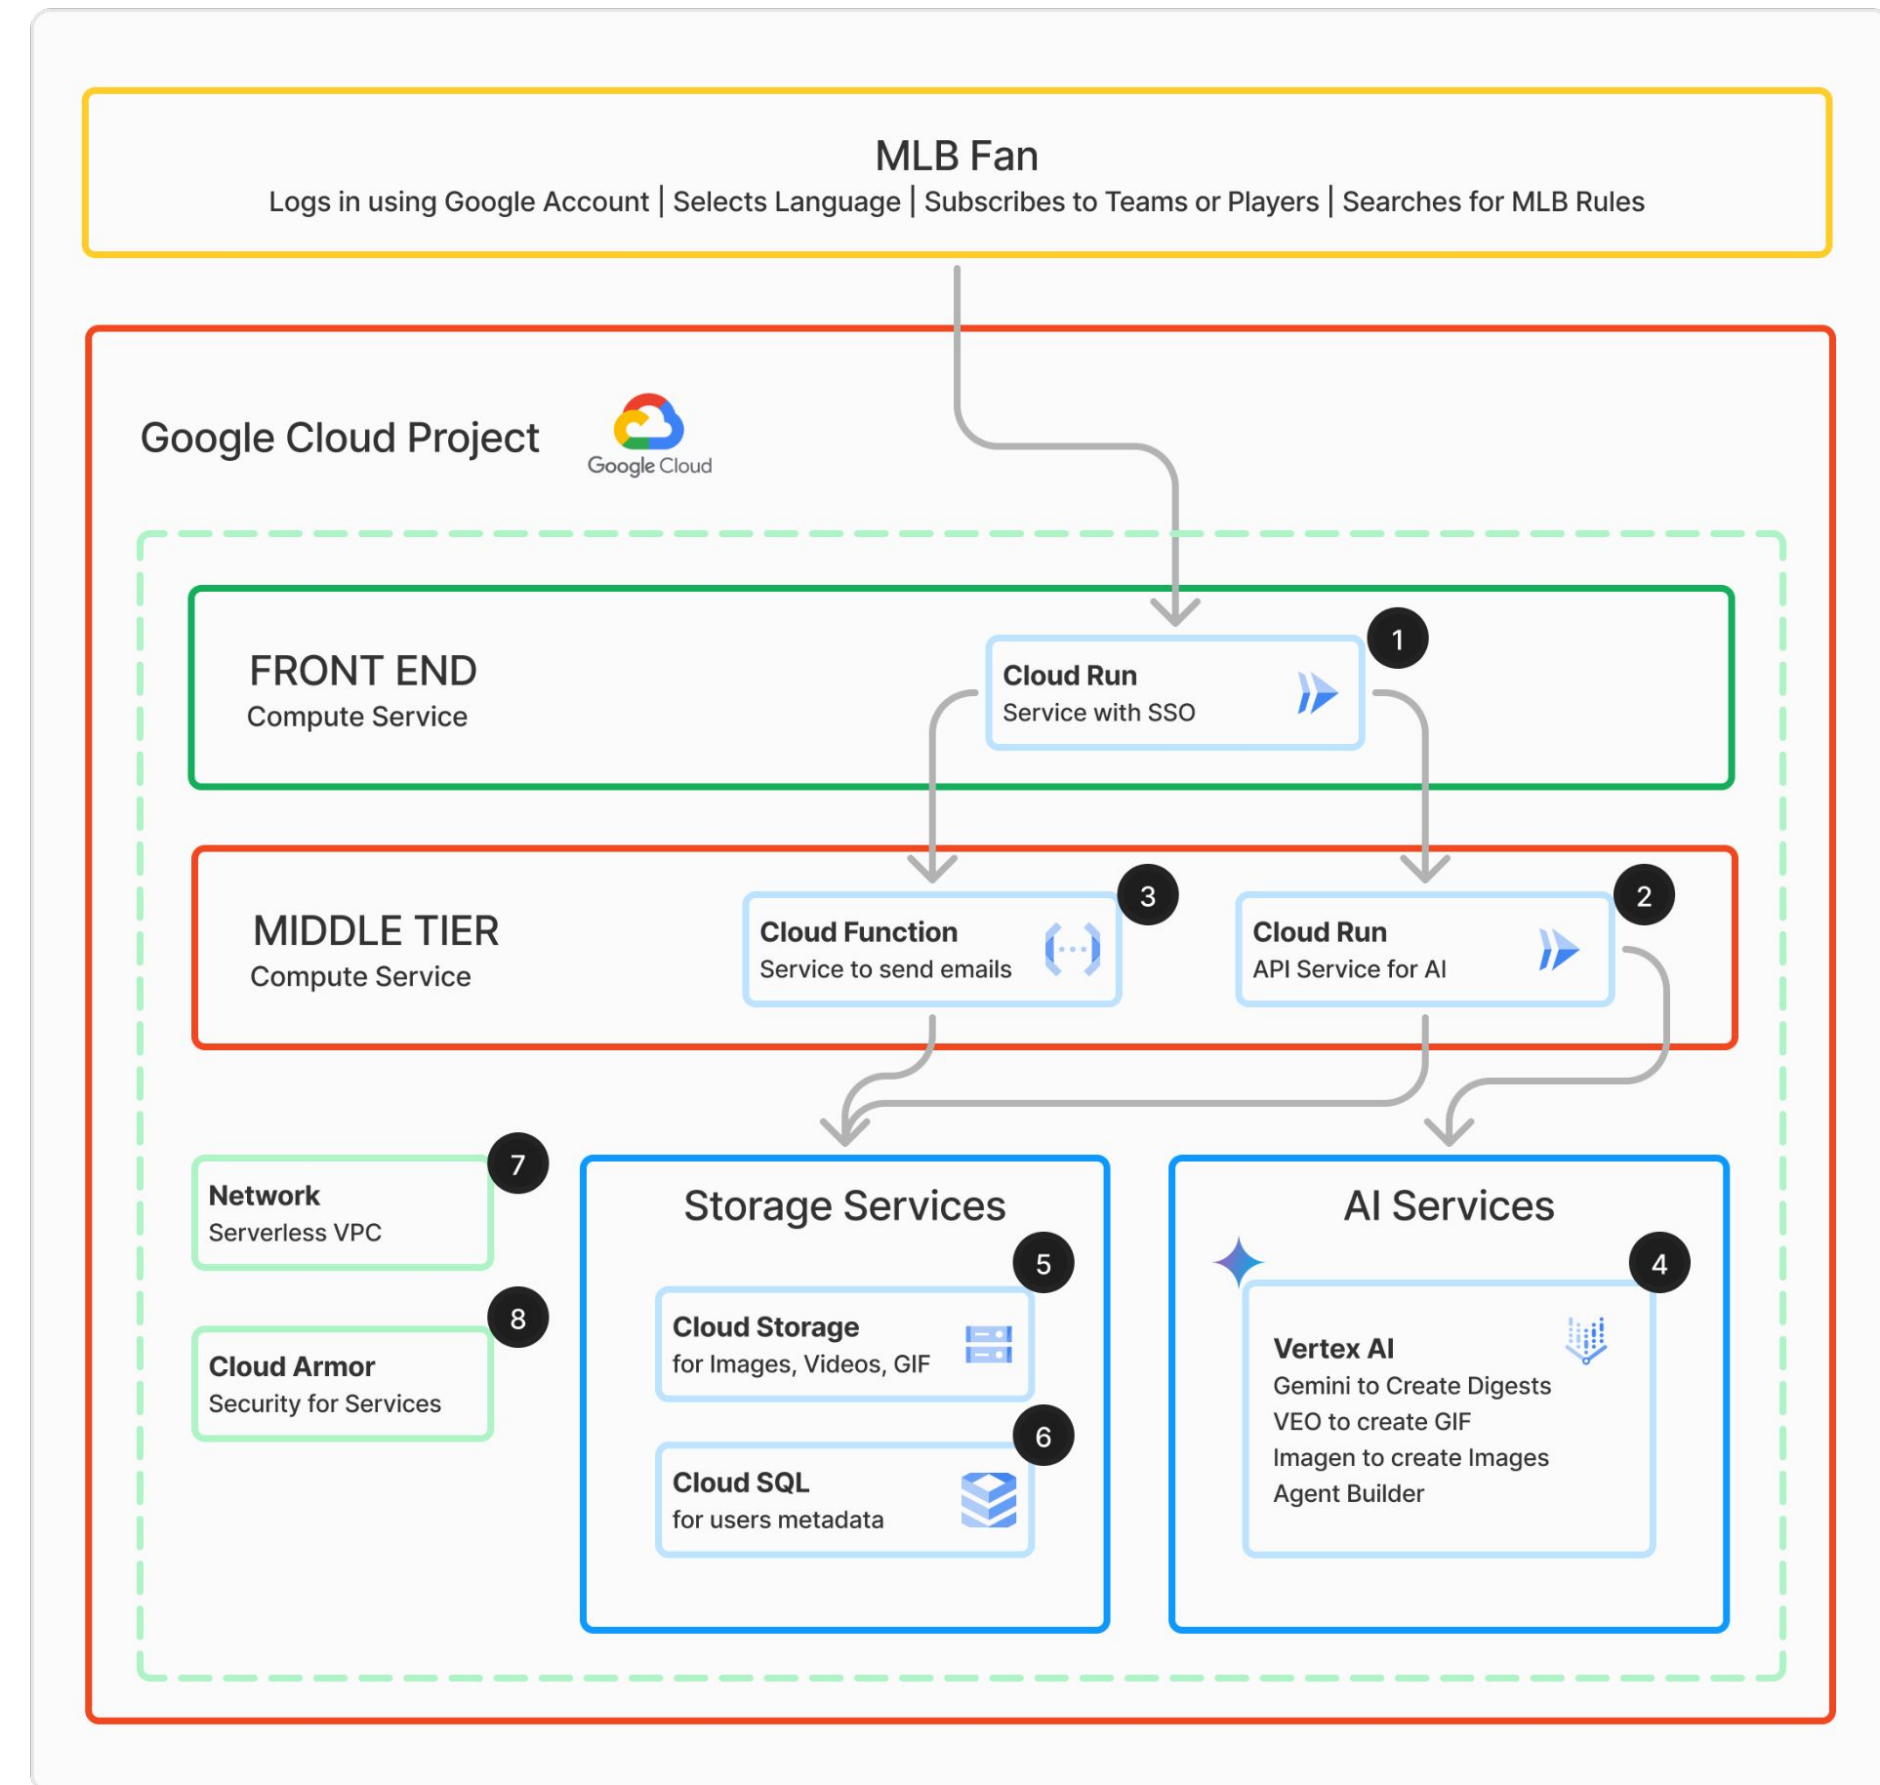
MLB Fan

Logs in using Google Account | Selects Language | Subscribes to Teams or Players | Searches for MLB Rules

Google Cloud Project

Google Cloud

FRONT END
Compute Service

Cloud Run
Service with SSO

1

MIDDLE TIER
Compute Service

Cloud Function
Service to send emails

3

Cloud Run
API Service for AI

2

Network
Serverless VPC

7

Cloud Armor
Security for Services

8

Storage Services

5

Cloud Storage
for Images, Videos, GIF

6

Cloud SQL
for users metadata

AI Services

4

Vertex AI
Gemini to Create Digests
VEO to create GIF
Imagen to create Images
Agent Builder